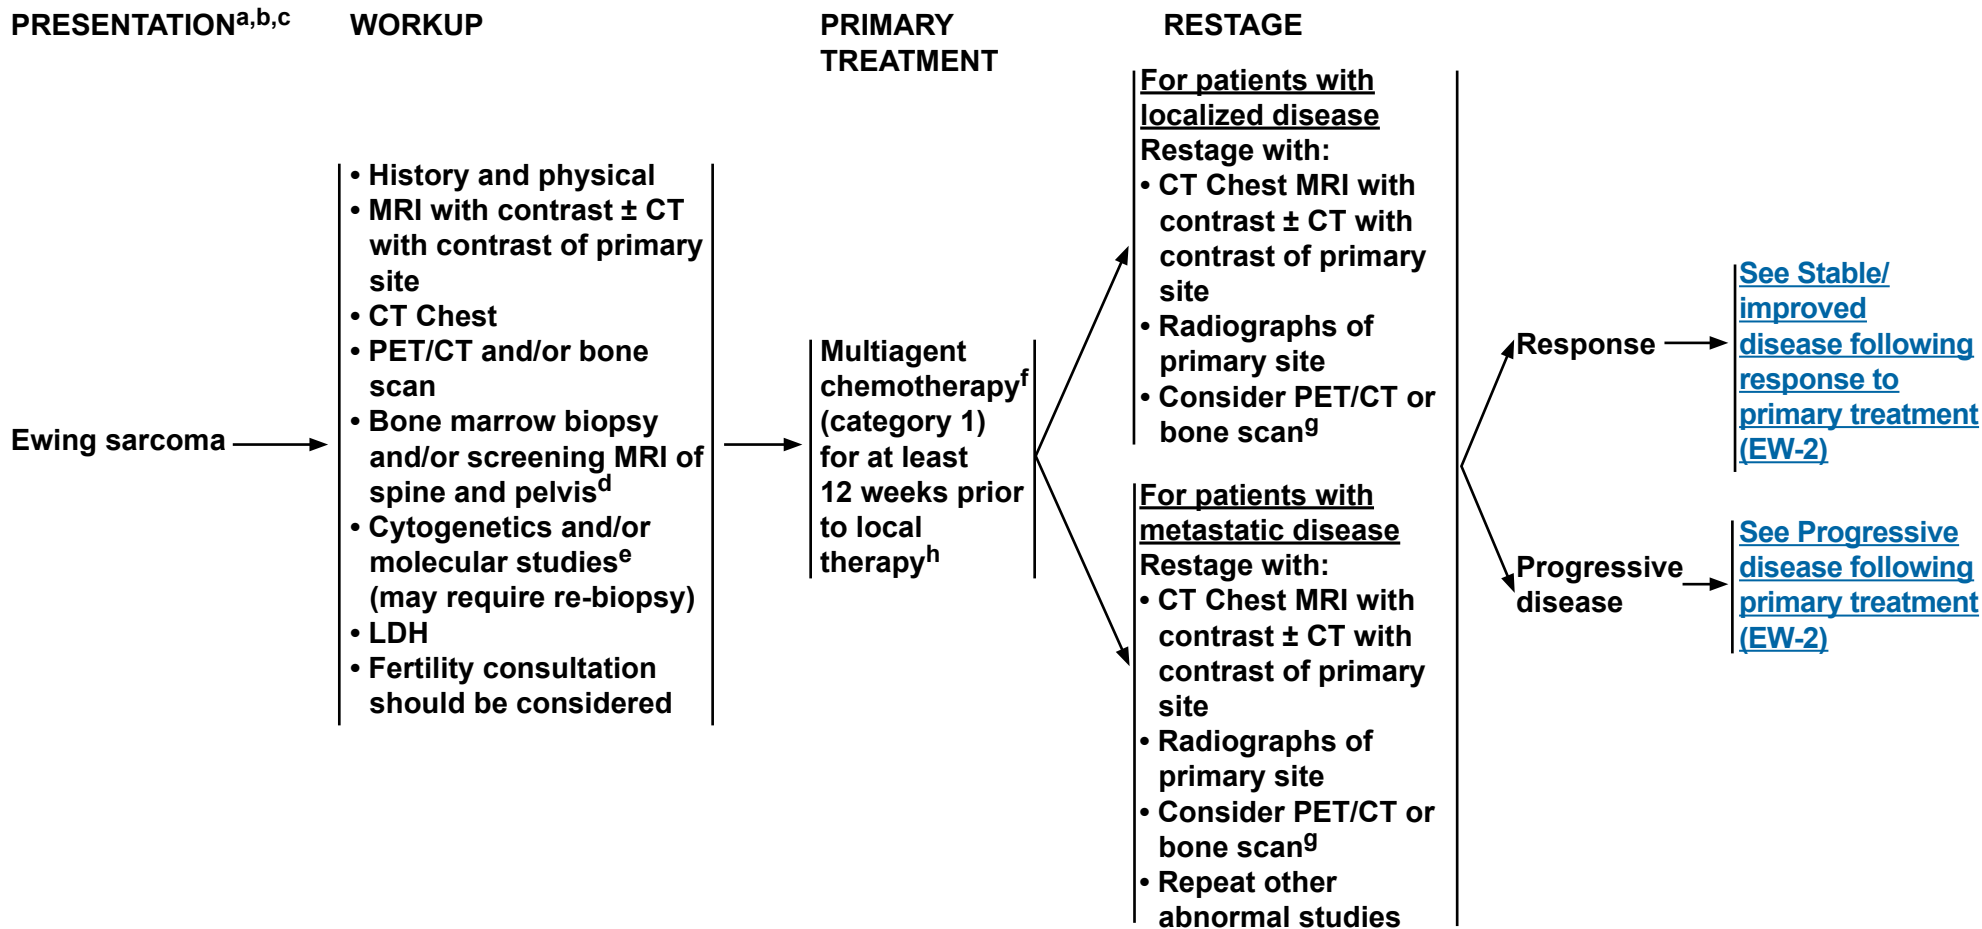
PRESENTATION$^{a,b,c}$

WORKUP

PRIMARY TREATMENT

RESTAGE

Ewing sarcoma

• History and physical
• MRI with contrast ± CT with contrast of primary site
• CT Chest
• PET/CT and/or bone scan
• Bone marrow biopsy and/or screening MRI of spine and pelvis$^{d}$
• Cytogenetics and/or molecular studies$^{e}$ (may require re-biopsy)
• LDH
• Fertility consultation should be considered

Multiagent chemotherapy$^{f}$ (category 1) for at least 12 weeks prior to local therapy$^{h}$

For patients with localized disease
Restage with:
• CT Chest MRI with contrast ± CT with contrast of primary site
• Radiographs of primary site
• Consider PET/CT or bone scan$^{g}$

For patients with metastatic disease
Restage with:
• CT Chest MRI with contrast ± CT with contrast of primary site
• Radiographs of primary site
• Consider PET/CT or bone scan$^{g}$
• Repeat other abnormal studies

Response

See Stable/ improved disease following response to primary treatment (EW-2)

Progressive disease

See Progressive disease following primary treatment (EW-2)